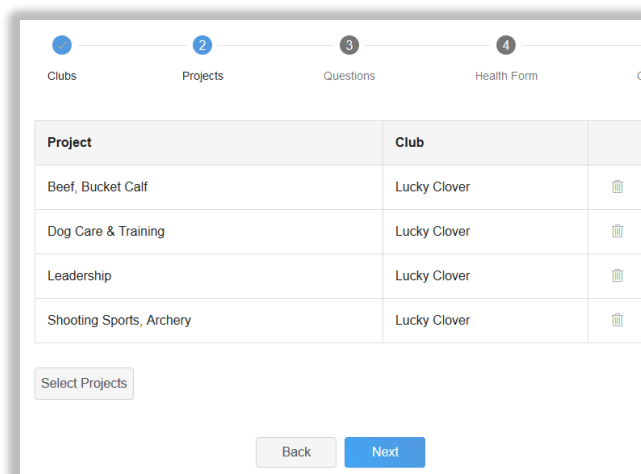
2 3 4

Clubs Projects Questions Health Form C

| Project | Club | |
|---|---|---|
| Beef, Bucket Calf | Lucky Clover | |
| Dog Care & Training | Lucky Clover | |
| Leadership | Lucky Clover | |
| Shooting Sports, Archery | Lucky Clover | |

Select Projects

Back Next